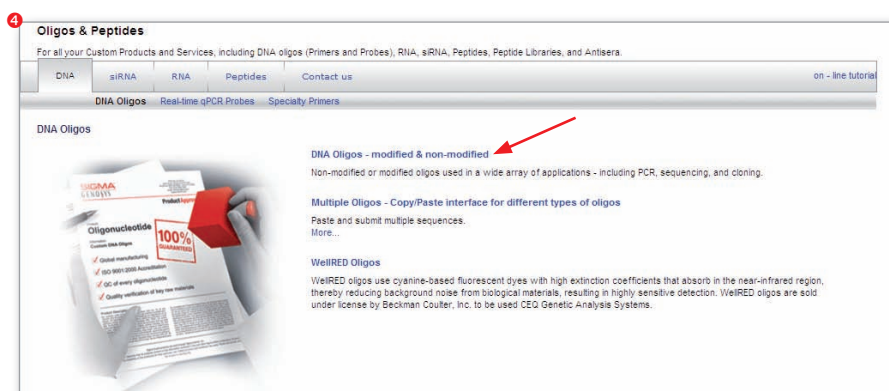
4

Oligos & Peptides

For all your Custom Products and Services, including DNA oligos (Primers and Probes), RNA, siRNA, Peptides, Peptide Libraries, and Antisera.

DNA | siRNA | RNA | Peptides | Contact us

on - line tutorial

DNA Oligos | Real-time qPCR Probes | Specialty Primers

DNA Oligos

SIGMA GENOSYS

Product Approval

Oligonucleotide

Custom DNA Oligos

100% GUARANTEED

Global manufacturing

ISO 9001:2000 Accreditation

QC of every oligonucleotide

Quality verification of key raw materials

DNA Oligos - modified & non-modified

Non-modified or modified oligos used in a wide array of applications - including PCR, sequencing, and cloning.

Multiple Oligos - Copy/Paste interface for different types of oligos

Paste and submit multiple sequences.
More...

WellRED Oligos

WellRED oligos use cyanine-based fluorescent dyes with high extinction coefficients that absorb in the near-infrared region, thereby reducing background noise from biological materials, resulting in highly sensitive detection. WellRED oligos are sold under license by Beckman Coulter, Inc. to be used CEQ Genetic Analysis Systems.